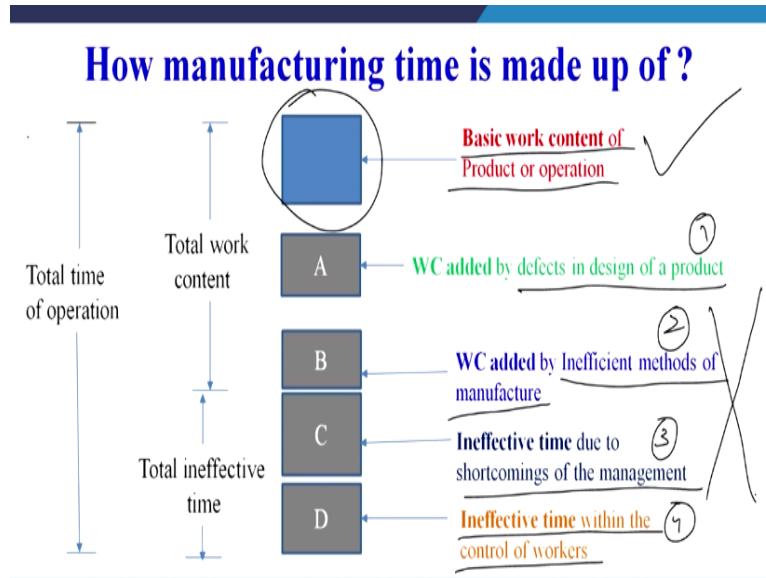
How manufacturing time is made up of ?

Total time of operation

Total work content

Total ineffective time

Basic work content of Product or operation

A

WC added by defects in design of a product

1

B

WC added by Inefficient methods of manufacture

2

C

Ineffective time due to shortcomings of the management

3

D

Ineffective time within the control of workers

4